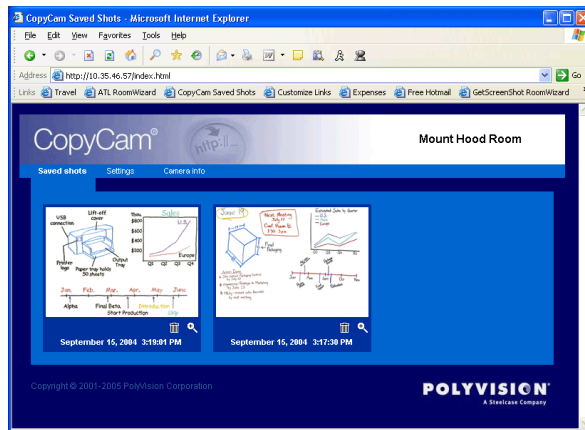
CopyCam Saved Shots - Microsoft Internet Explorer

File Edit View Favorites Tools Help

Address http://10.35.46.57/index.html Go

Links Travel ATL RoomWizard CopyCam Saved Shots Customize Links Expenses Free Hotmail GetScreenShot RoomWizard

CopyCam®

Mount Hood Room

Saved shots Settings Camera info

USB connection
Lift-off cover
Printer logo
Paper tray holds 50 sheets
Output Tray
Thou.
Sales
$800
$600
$400
$200
U.S.
Europe
Q1 Q2 Q3 Q4
Jan. Feb. Mar. Apr. May June
Alpha
Final Beta
Short Production
Extended Run
Ship

September 15, 2004 3:19:01 PM

Scope
Next Meeting July 17
Conf Room B
1:30 3pm
Final Packaging
Estimated Sales by Quarter
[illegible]

September 15, 2004 3:17:30 PM

Copyright © 2001-2005 PolyVision Corporation

POLYVISION
A Steelcase Company